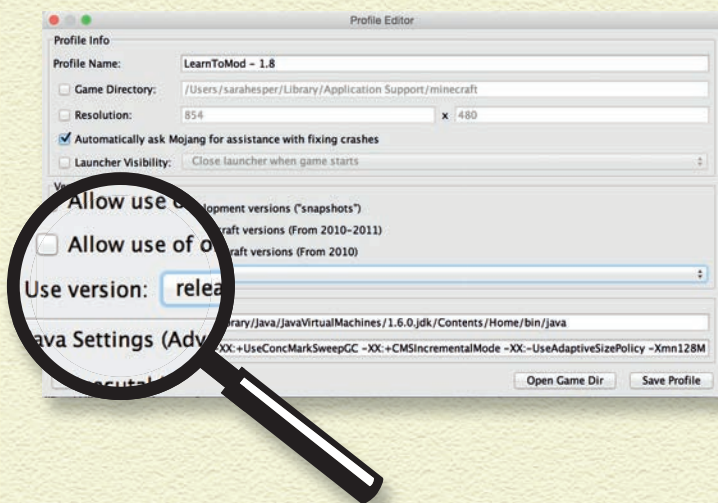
Profile Editor

Profile Info

Profile Name: LearnToMod - 1.8

Game Directory: /Users/sarahesper/Library/Application Support/minecraft

Resolution: 854 x 480

Automatically ask Mojang for assistance with fixing crashes

Launcher Visibility: Close launcher when game starts

Ve

Allow use o

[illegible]lopment versions ("snapshots")

Allow use of o

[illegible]craft versions (From 2010-2011)

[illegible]craft versions (From 2010)

Use version: relea

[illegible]rary/Java/JavaVirtualMachines/1.6.0.jdk/Contents/Home/bin/java

ava Settings (Adv

-XX:+UseConcMarkSweepGC -XX:+CMSIncrementalMode -XX:-UseAdaptiveSizePolicy -Xmn128M

Open Game Dir

Save Profile